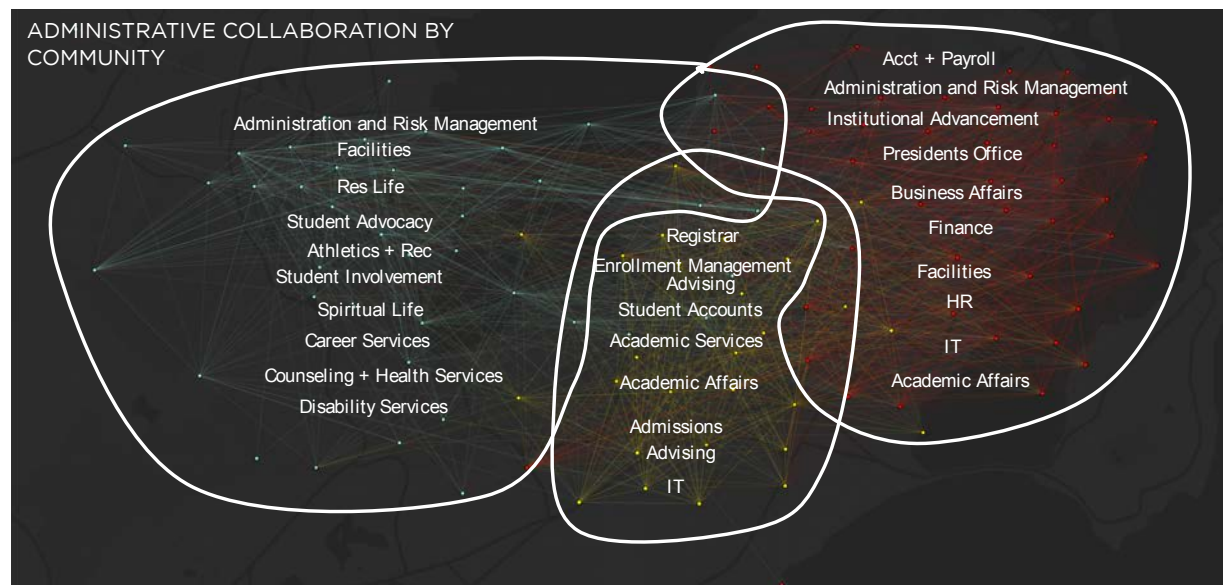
ADMINISTRATIVE COLLABORATION BY COMMUNITY

Administration and Risk Management
Facilities
Res Life
Student Advocacy
Athletics + Rec
Student Involvement
Spiritual Life
Career Services
Counseling + Health Services
Disability Services

Registrar
Enrollment Management
Advising
Student Accounts
Academic Services
Academic Affairs
Admissions
Advising
IT

Acct + Payroll
Administration and Risk Management
Institutional Advancement
Presidents Office
Business Affairs
Finance
Facilities
HR
IT
Academic Affairs